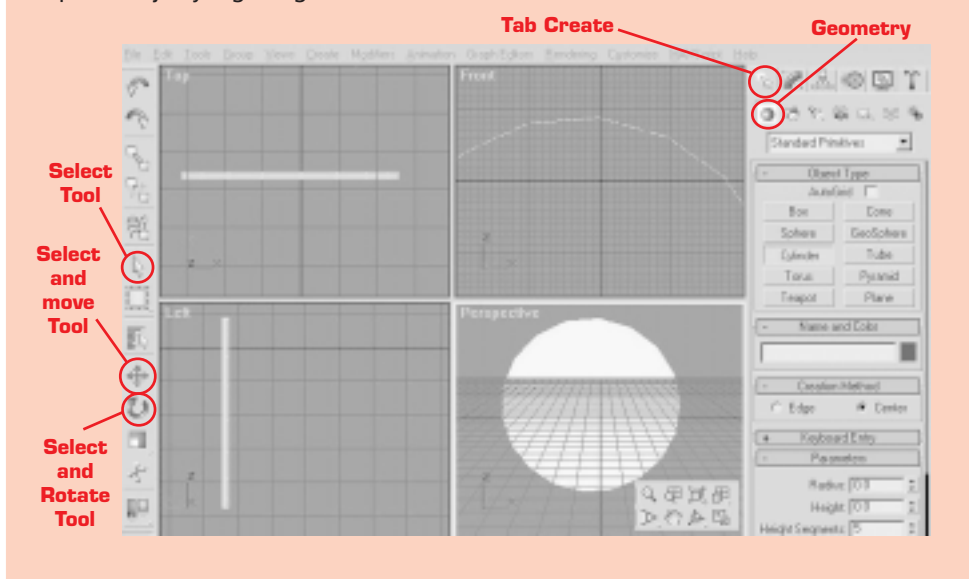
Tab Create

Geometry

File Edit Tools Group Views Create Modifiers Animation Graph Editors Rendering Customize MAXScript Help

Top

Front

Left

Perspective

Select Tool

Select and move Tool

Select and Rotate Tool

Standard Primitives

Object Type

AutoGrid

| Box | Cone |
|---|---|
| Sphere | GeoSphere |
| Cylinder | Tube |
| Torus | Pyramid |
| Teapot | Plane |

Name and Color

Creation Method

Edge Center

Keyboard Entry

Parameters

Radius: 0.0

Height: 0.0

Height Segments: 5